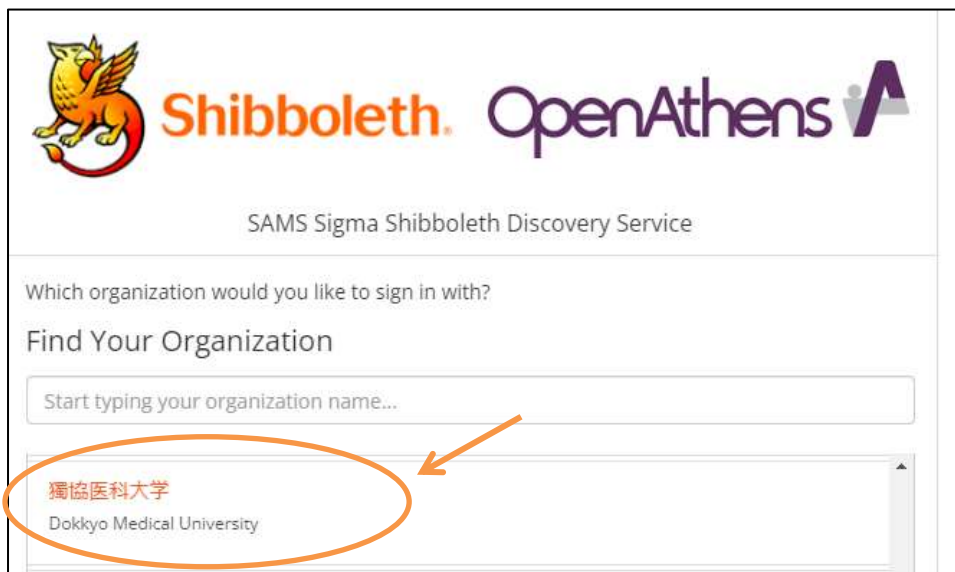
Shibboleth. OpenAthens

SAMS Sigma Shibboleth Discovery Service

Which organization would you like to sign in with?

Find Your Organization

Start typing your organization name...

獨協医科大学
Dokkyo Medical University